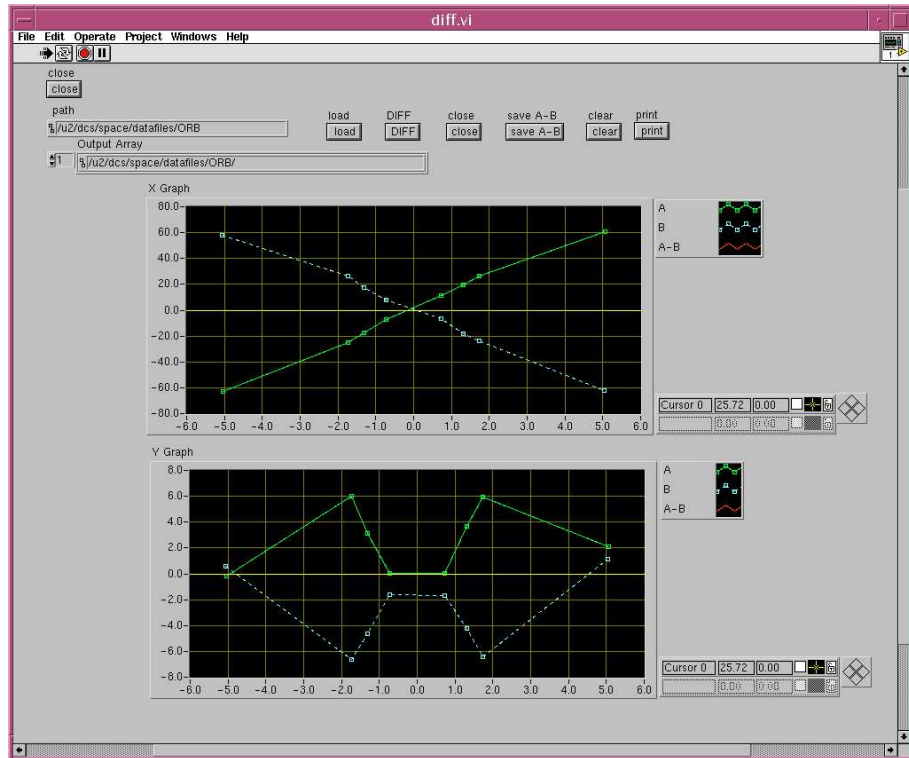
diff.vi

File Edit Operate Project Windows Help

close
close

path
/u2/dcs/space/datafiles/ORB

load
load

DIFF
DIFF

close
close

save A-B
save A-B

clear
clear

print
print

Output Array
1 /u2/dcs/space/datafiles/ORB/

X Graph
80.0
60.0
40.0
20.0
0.0
-20.0
-40.0
-60.0
-80.0
-6.0 -5.0 -4.0 -3.0 -2.0 -1.0 0.0 1.0 2.0 3.0 4.0 5.0 6.0

A
B
A-B

Cursor 0 25.72 0.00
0.00 0.00

Y Graph
8.0
6.0
4.0
2.0
0.0
-2.0
-4.0
-6.0
-8.0
-6.0 -5.0 -4.0 -3.0 -2.0 -1.0 0.0 1.0 2.0 3.0 4.0 5.0 6.0

A
B
A-B

Cursor 0 25.72 0.00
0.00 0.00